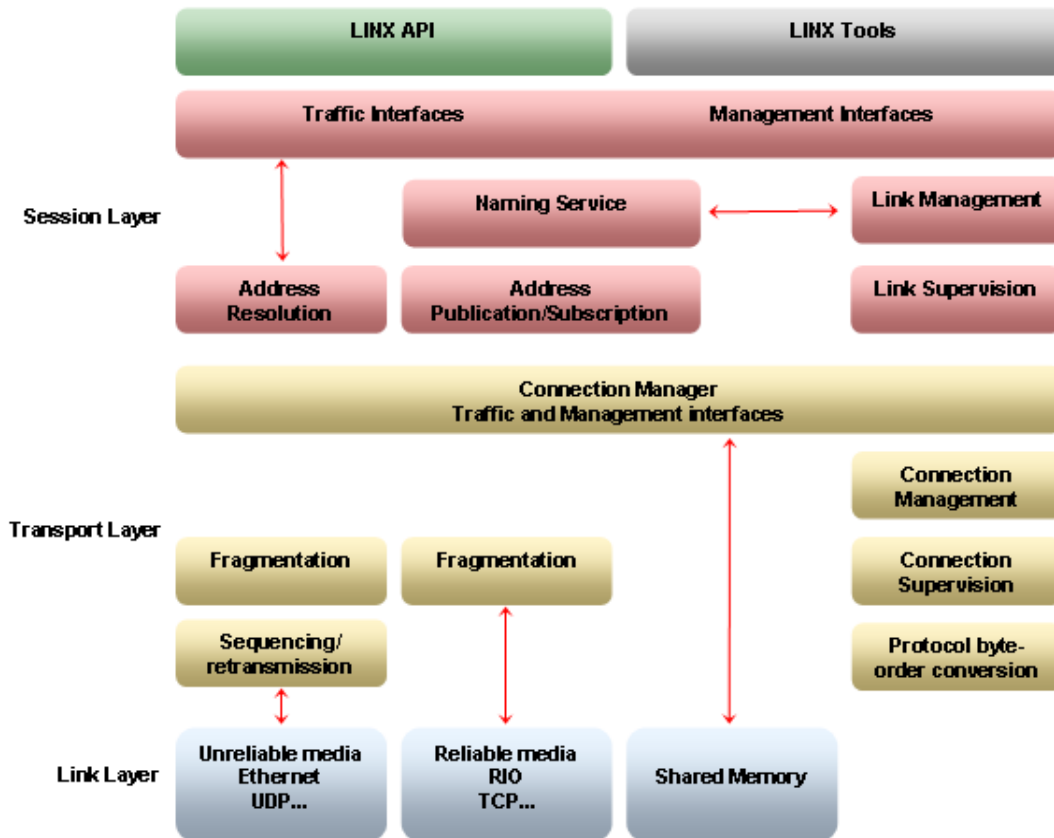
LINX API

LINX Tools

Traffic Interfaces

Management Interfaces

Session Layer

Naming Service

Link Management

Address Resolution

Address Publication/Subscription

Link Supervision

Connection Manager
Traffic and Management interfaces

Transport Layer

Connection Management

Fragmentation

Fragmentation

Connection Supervision

Sequencing/ retransmission

Protocol byte-order conversion

Link Layer

Unreliable media
Ethernet
UDP...

Reliable media
RIO
TCP...

Shared Memory